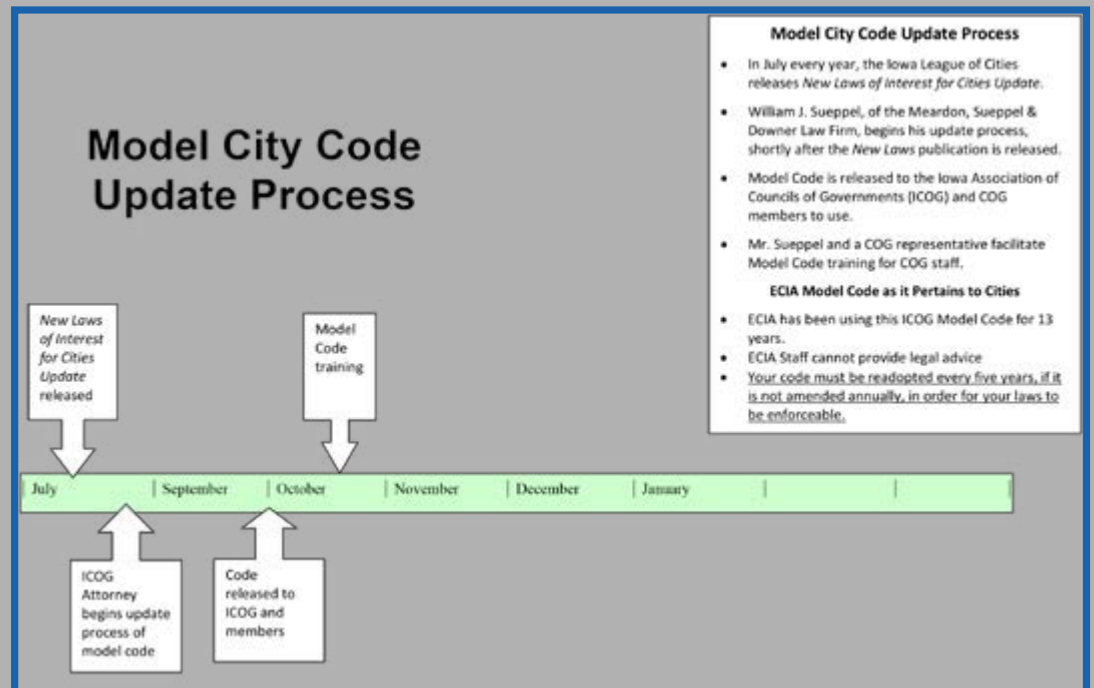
Model City Code Update Process

Model City Code Update Process

- In July every year, the Iowa League of Cities releases *New Laws of Interest for Cities Update*.
- William J. Sueppel, of the Meardon, Sueppel & Downer Law Firm, begins his update process, shortly after the *New Laws* publication is released.
- Model Code is released to the Iowa Association of Councils of Governments (ICOG) and COG members to use.
- Mr. Sueppel and a COG representative facilitate Model Code training for COG staff.

ECIA Model Code as it Pertains to Cities

- ECIA has been using this ICOG Model Code for 13 years.
- ECIA Staff cannot provide legal advice
- Your code must be readopted every five years, if it is not amended annually, in order for your laws to be enforceable.

*New Laws of Interest for Cities Update* released

Model Code training

| July | September | October | November | December | January | | |

ICOG Attorney begins update process of model code

Code released to ICOG and members